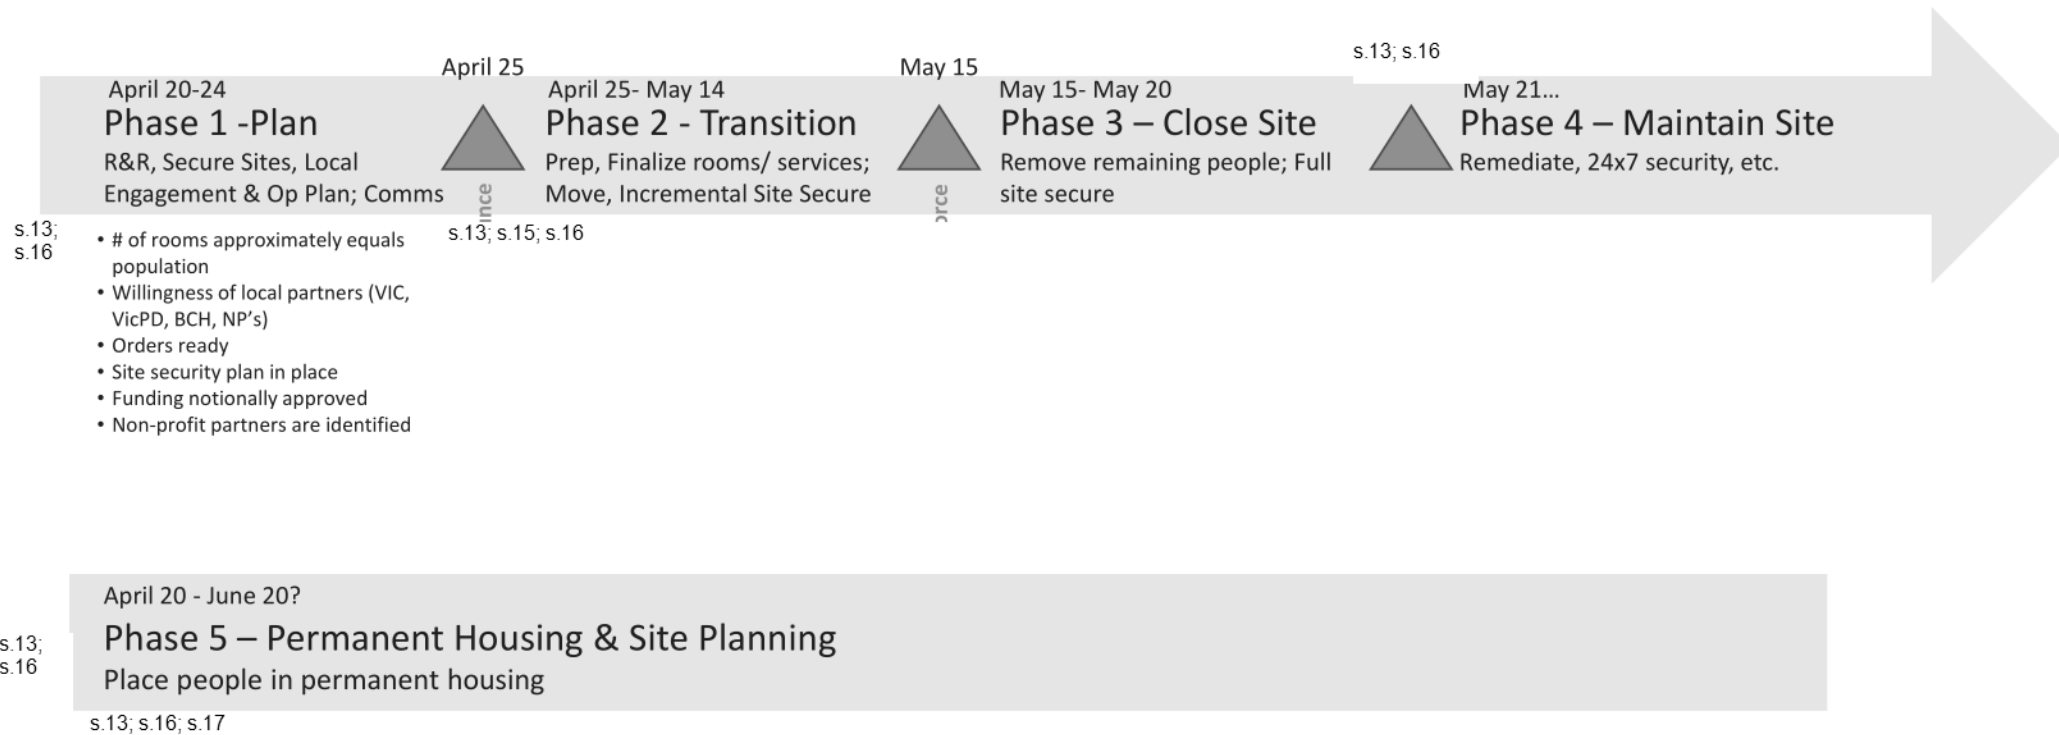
s.13; s.16

April 20-24
Phase 1 -Plan
R&R, Secure Sites, Local Engagement & Op Plan; Comms

April 25

nce

April 25- May 14
Phase 2 - Transition
Prep, Finalize rooms/ services; Move, Incremental Site Secure

May 15

orce

May 15- May 20
Phase 3 – Close Site
Remove remaining people; Full site secure

May 21…
Phase 4 – Maintain Site
Remediate, 24x7 security, etc.

s.13; s.16

• # of rooms approximately equals population
• Willingness of local partners (VIC, VicPD, BCH, NP's)
• Orders ready
• Site security plan in place
• Funding notionally approved
• Non-profit partners are identified

s.13; s.15; s.16

April 20 - June 20?
Phase 5 – Permanent Housing & Site Planning
Place people in permanent housing

s.13; s.16

s.13; s.16; s.17